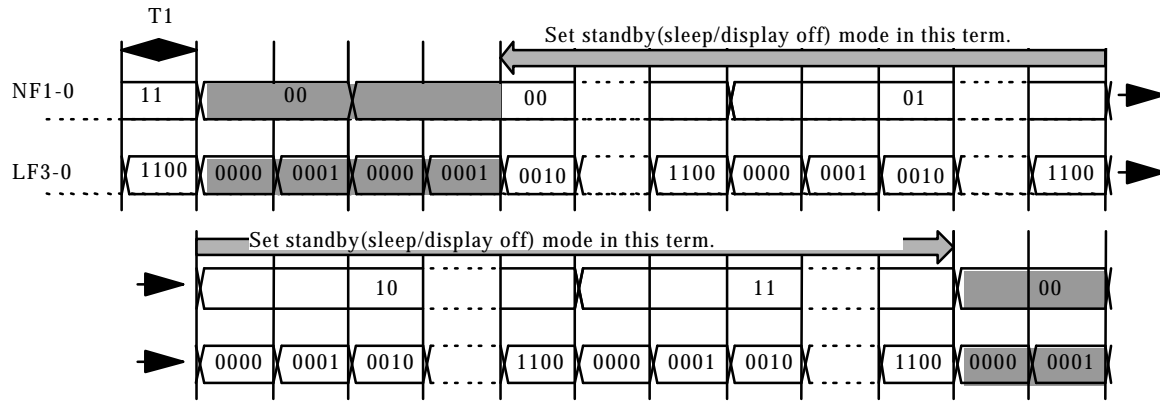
T1

Set standby(sleep/display off) mode in this term.

NF1-0 11 00 00 01

LF3-0 1100 0000 0001 0000 0001 0010 1100 0000 0001 0010 1100

Set standby(sleep/display off) mode in this term.

10 11 00

0000 0001 0010 1100 0000 0001 0010 1100 0000 0001